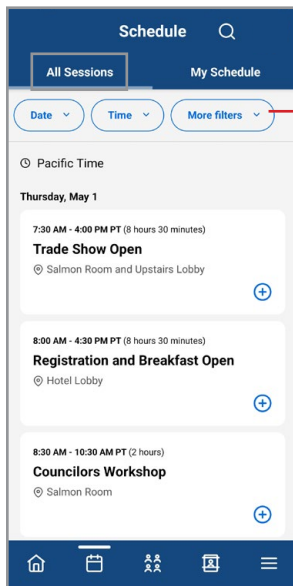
Schedule

All Sessions

My Schedule

Date

Time

More filters

Pacific Time

Thursday, May 1

7:30 AM - 4:00 PM PT (8 hours 30 minutes)

Trade Show Open

Salmon Room and Upstairs Lobby

8:00 AM - 4:30 PM PT (8 hours 30 minutes)

Registration and Breakfast Open

Hotel Lobby

8:30 AM - 10:30 AM PT (2 hours)

Councilors Workshop

Salmon Room